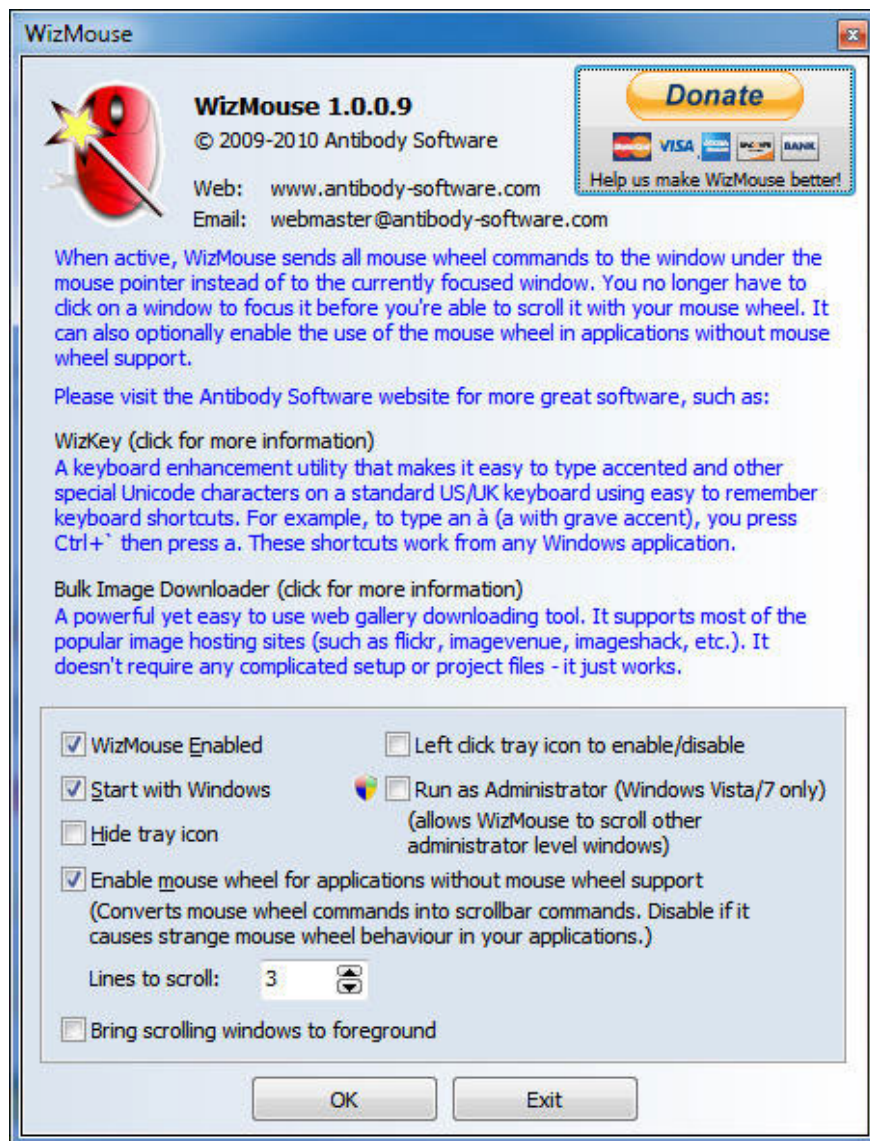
WizMouse

WizMouse 1.0.0.9
© 2009-2010 Antibody Software

Web: www.antibody-software.com
Email: webmaster@antibody-software.com

Donate
VISA BANK
Help us make WizMouse better!

When active, WizMouse sends all mouse wheel commands to the window under the mouse pointer instead of to the currently focused window. You no longer have to click on a window to focus it before you're able to scroll it with your mouse wheel. It can also optionally enable the use of the mouse wheel in applications without mouse wheel support.

Please visit the Antibody Software website for more great software, such as:

WizKey (click for more information)
A keyboard enhancement utility that makes it easy to type accented and other special Unicode characters on a standard US/UK keyboard using easy to remember keyboard shortcuts. For example, to type an à (a with grave accent), you press Ctrl+` then press a. These shortcuts work from any Windows application.

Bulk Image Downloader (click for more information)
A powerful yet easy to use web gallery downloading tool. It supports most of the popular image hosting sites (such as flickr, imagevenue, imageshack, etc.). It doesn't require any complicated setup or project files - it just works.

WizMouse Enabled
Start with Windows
Hide tray icon
Left click tray icon to enable/disable
Run as Administrator (Windows Vista/7 only)
(allows WizMouse to scroll other administrator level windows)
Enable mouse wheel for applications without mouse wheel support
(Converts mouse wheel commands into scrollbar commands. Disable if it causes strange mouse wheel behaviour in your applications.)
Lines to scroll: 3
Bring scrolling windows to foreground

OK
Exit